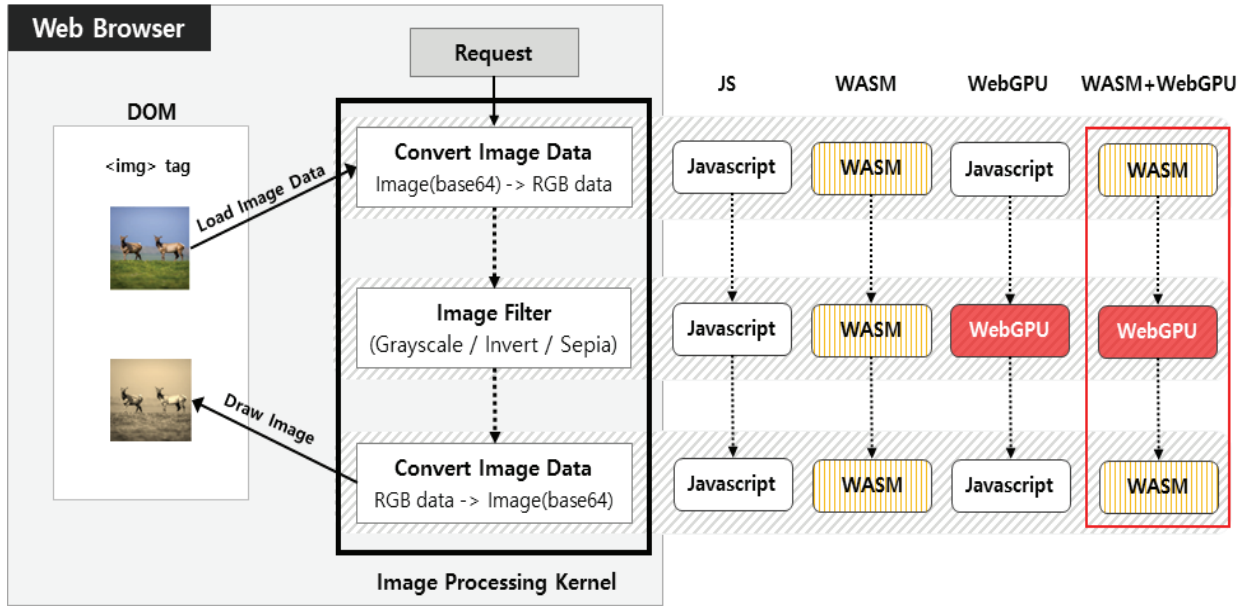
Web Browser

Request

DOM

<img> tag

Load Image Data

Draw Image

Convert Image Data
Image(base64) -> RGB data

Image Filter
(Grayscale / Invert / Sepia)

Convert Image Data
RGB data -> Image(base64)

Image Processing Kernel

| JS | WASM | WebGPU | WASM+WebGPU |
|---|---|---|---|
| Javascript | WASM | Javascript | WASM |
| Javascript | WASM | WebGPU | WebGPU |
| Javascript | WASM | Javascript | WASM |